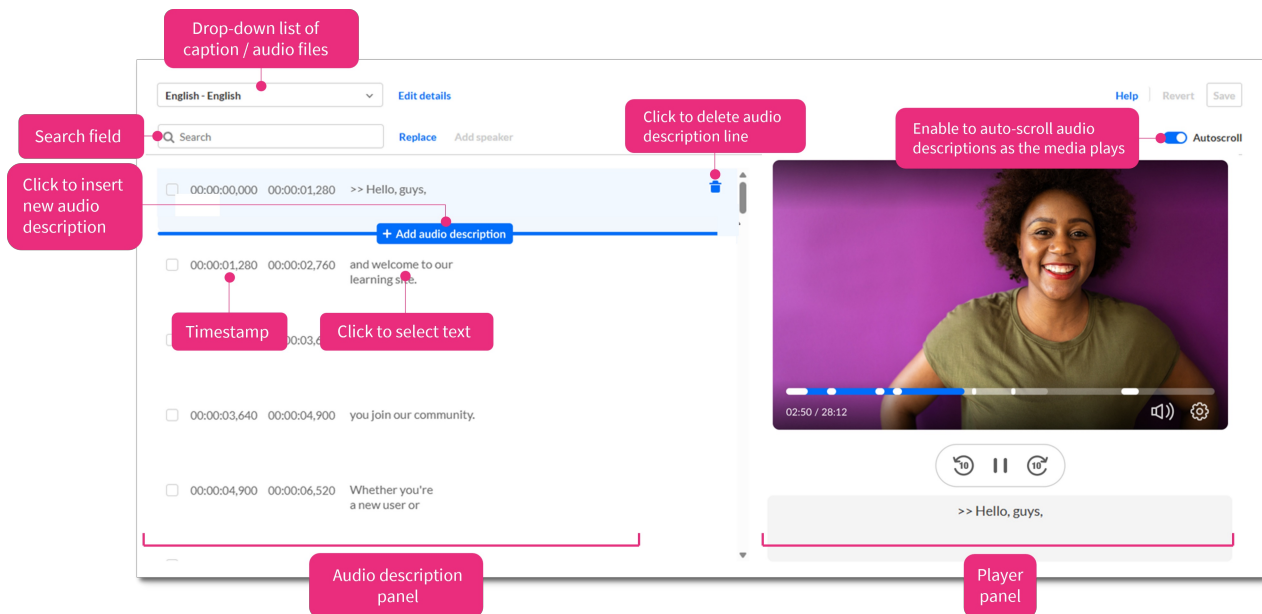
Drop-down list of caption / audio files

English - English

Edit details

Help

Revert

Save

Search field

Search

Replace

Add speaker

Click to delete audio description line

Enable to auto-scroll audio descriptions as the media plays

Autoscroll

Click to insert new audio description

00:00:00,000 00:00:01,280 >> Hello, guys,

+ Add audio description

00:00:01,280 00:00:02,760 and welcome to our learning site.

Timestamp

00:00:03,6

Click to select text

00:00:03,640 00:00:04,900 you join our community.

00:00:04,900 00:00:06,520 Whether you're a new user or

02:50 / 28:12

10

10

>> Hello, guys,

Audio description panel

Player panel